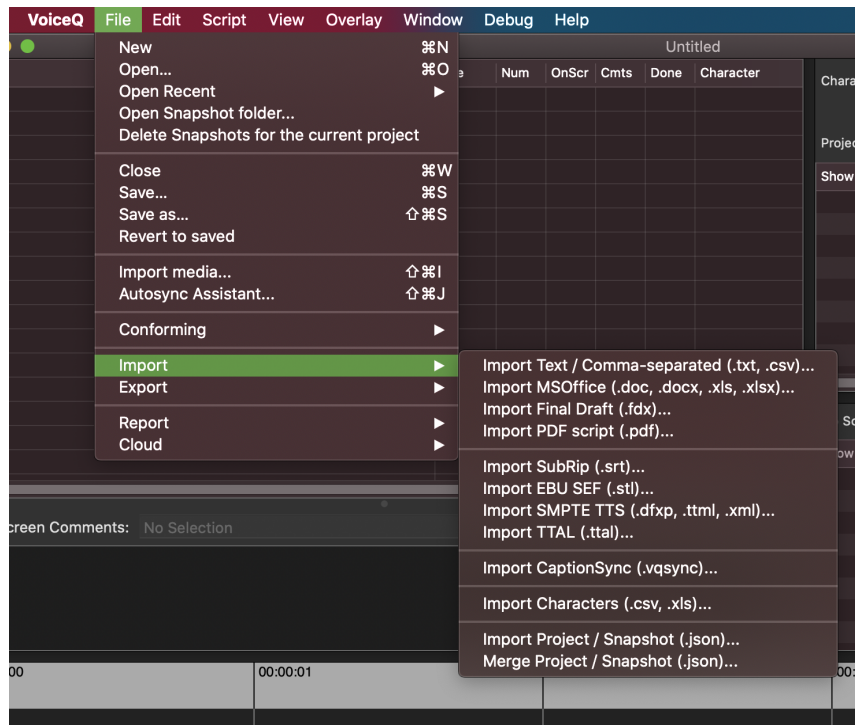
VoiceQ File Edit Script View Overlay Window Debug Help

Untitled

e Num OnScr Cmts Done Character

Chara

Projec

Show

New ⌘N
Open... ⌘O
Open Recent ▶
Open Snapshot folder...
Delete Snapshots for the current project

Close ⌘W
Save... ⌘S
Save as... ⇧⌘S
Revert to saved

Import media... ⇧⌘I
Autosync Assistant... ⇧⌘J

Conforming ▶

Import ▶
Export ▶

Report ▶
Cloud ▶

Import Text / Comma-separated (.txt, .csv)...
Import MSOffice (.doc, .docx, .xls, .xlsx)...
Import Final Draft (.fdx)...
Import PDF script (.pdf)...

Import SubRip (.srt)...
Import EBU SEF (.stl)...
Import SMPTE TTS (.dfxp, .ttml, .xml)...
Import TTAL (.ttal)...

Import CaptionSync (.vqsync)...

Import Characters (.csv, .xls)...

Import Project / Snapshot (.json)...
Merge Project / Snapshot (.json)...

Sc

ow

creen Comments: No Selection

00 00:00:01 00: